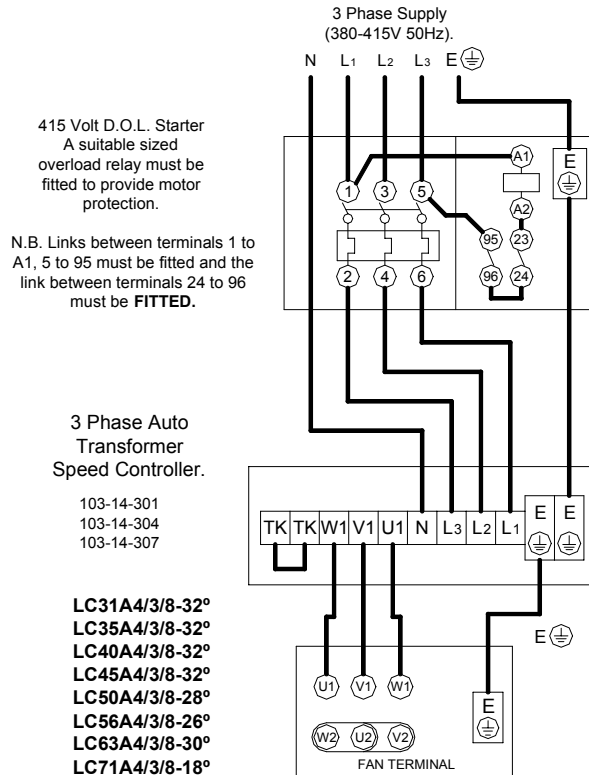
3 Phase Supply
(380-415V 50Hz).

N L1 L2 L3 E

415 Volt D.O.L. Starter
A suitable sized overload relay must be fitted to provide motor protection.

N.B. Links between terminals 1 to A1, 5 to 95 must be fitted and the link between terminals 24 to 96 must be **FITTED.**

A1 E 1 3 5 A2 95 23 96 24 2 4 6

3 Phase Auto Transformer Speed Controller.

103-14-301
103-14-304
103-14-307

| TK | TK | W1 | V1 | U1 | N | L3 | L2 | L1 | E | E |
|---|---|---|---|---|---|---|---|---|---|---|

**LC31A4/3/8-32º**
**LC35A4/3/8-32º**
**LC40A4/3/8-32º**
**LC45A4/3/8-32º**
**LC50A4/3/8-28º**
**LC56A4/3/8-26º**
**LC63A4/3/8-30º**
**LC71A4/3/8-18º**

E

U1 V1 W1
E
W2 U2 V2
FAN TERMINAL